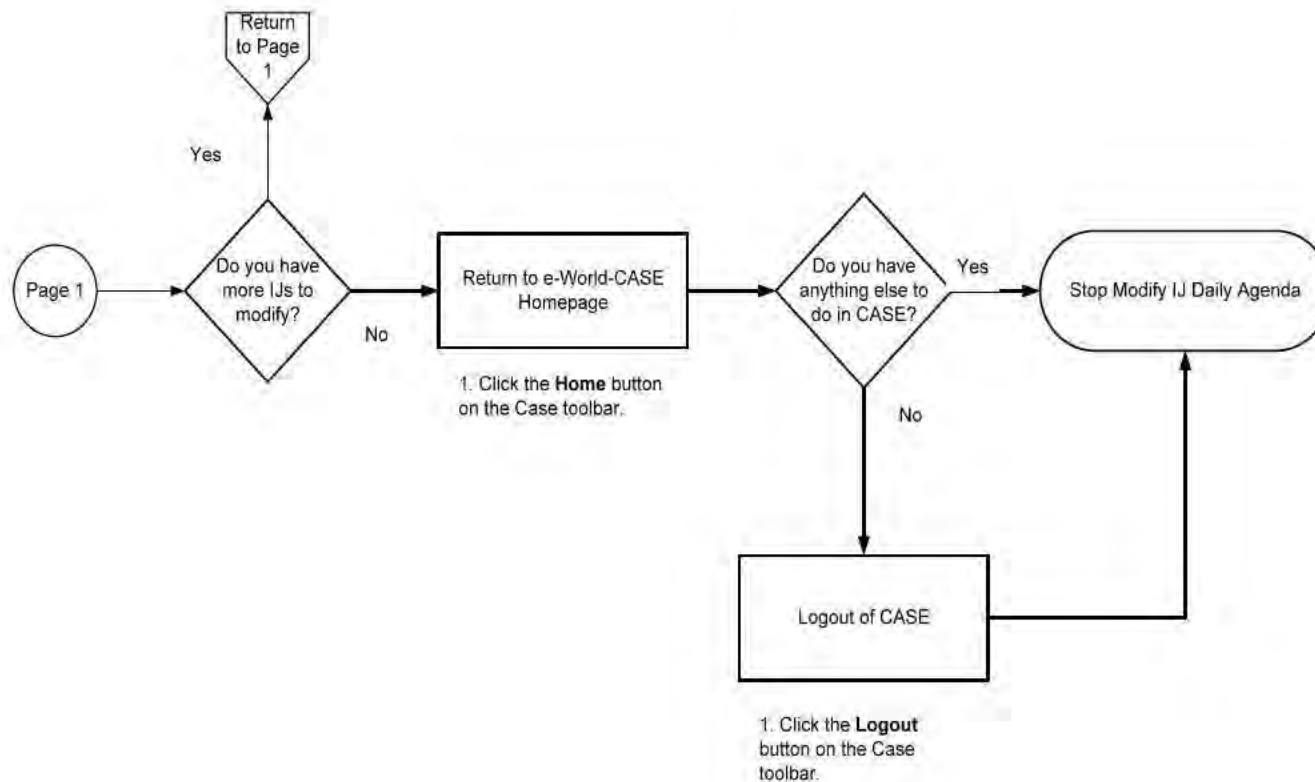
Return to Page 1

Yes

Page 1

Do you have more IJs to modify?

No

Return to e-World-CASE Homepage

1. Click the **Home** button on the Case toolbar.

Do you have anything else to do in CASE?

Yes

Stop Modify IJ Daily Agenda

No

Logout of CASE

1. Click the **Logout** button on the Case toolbar.